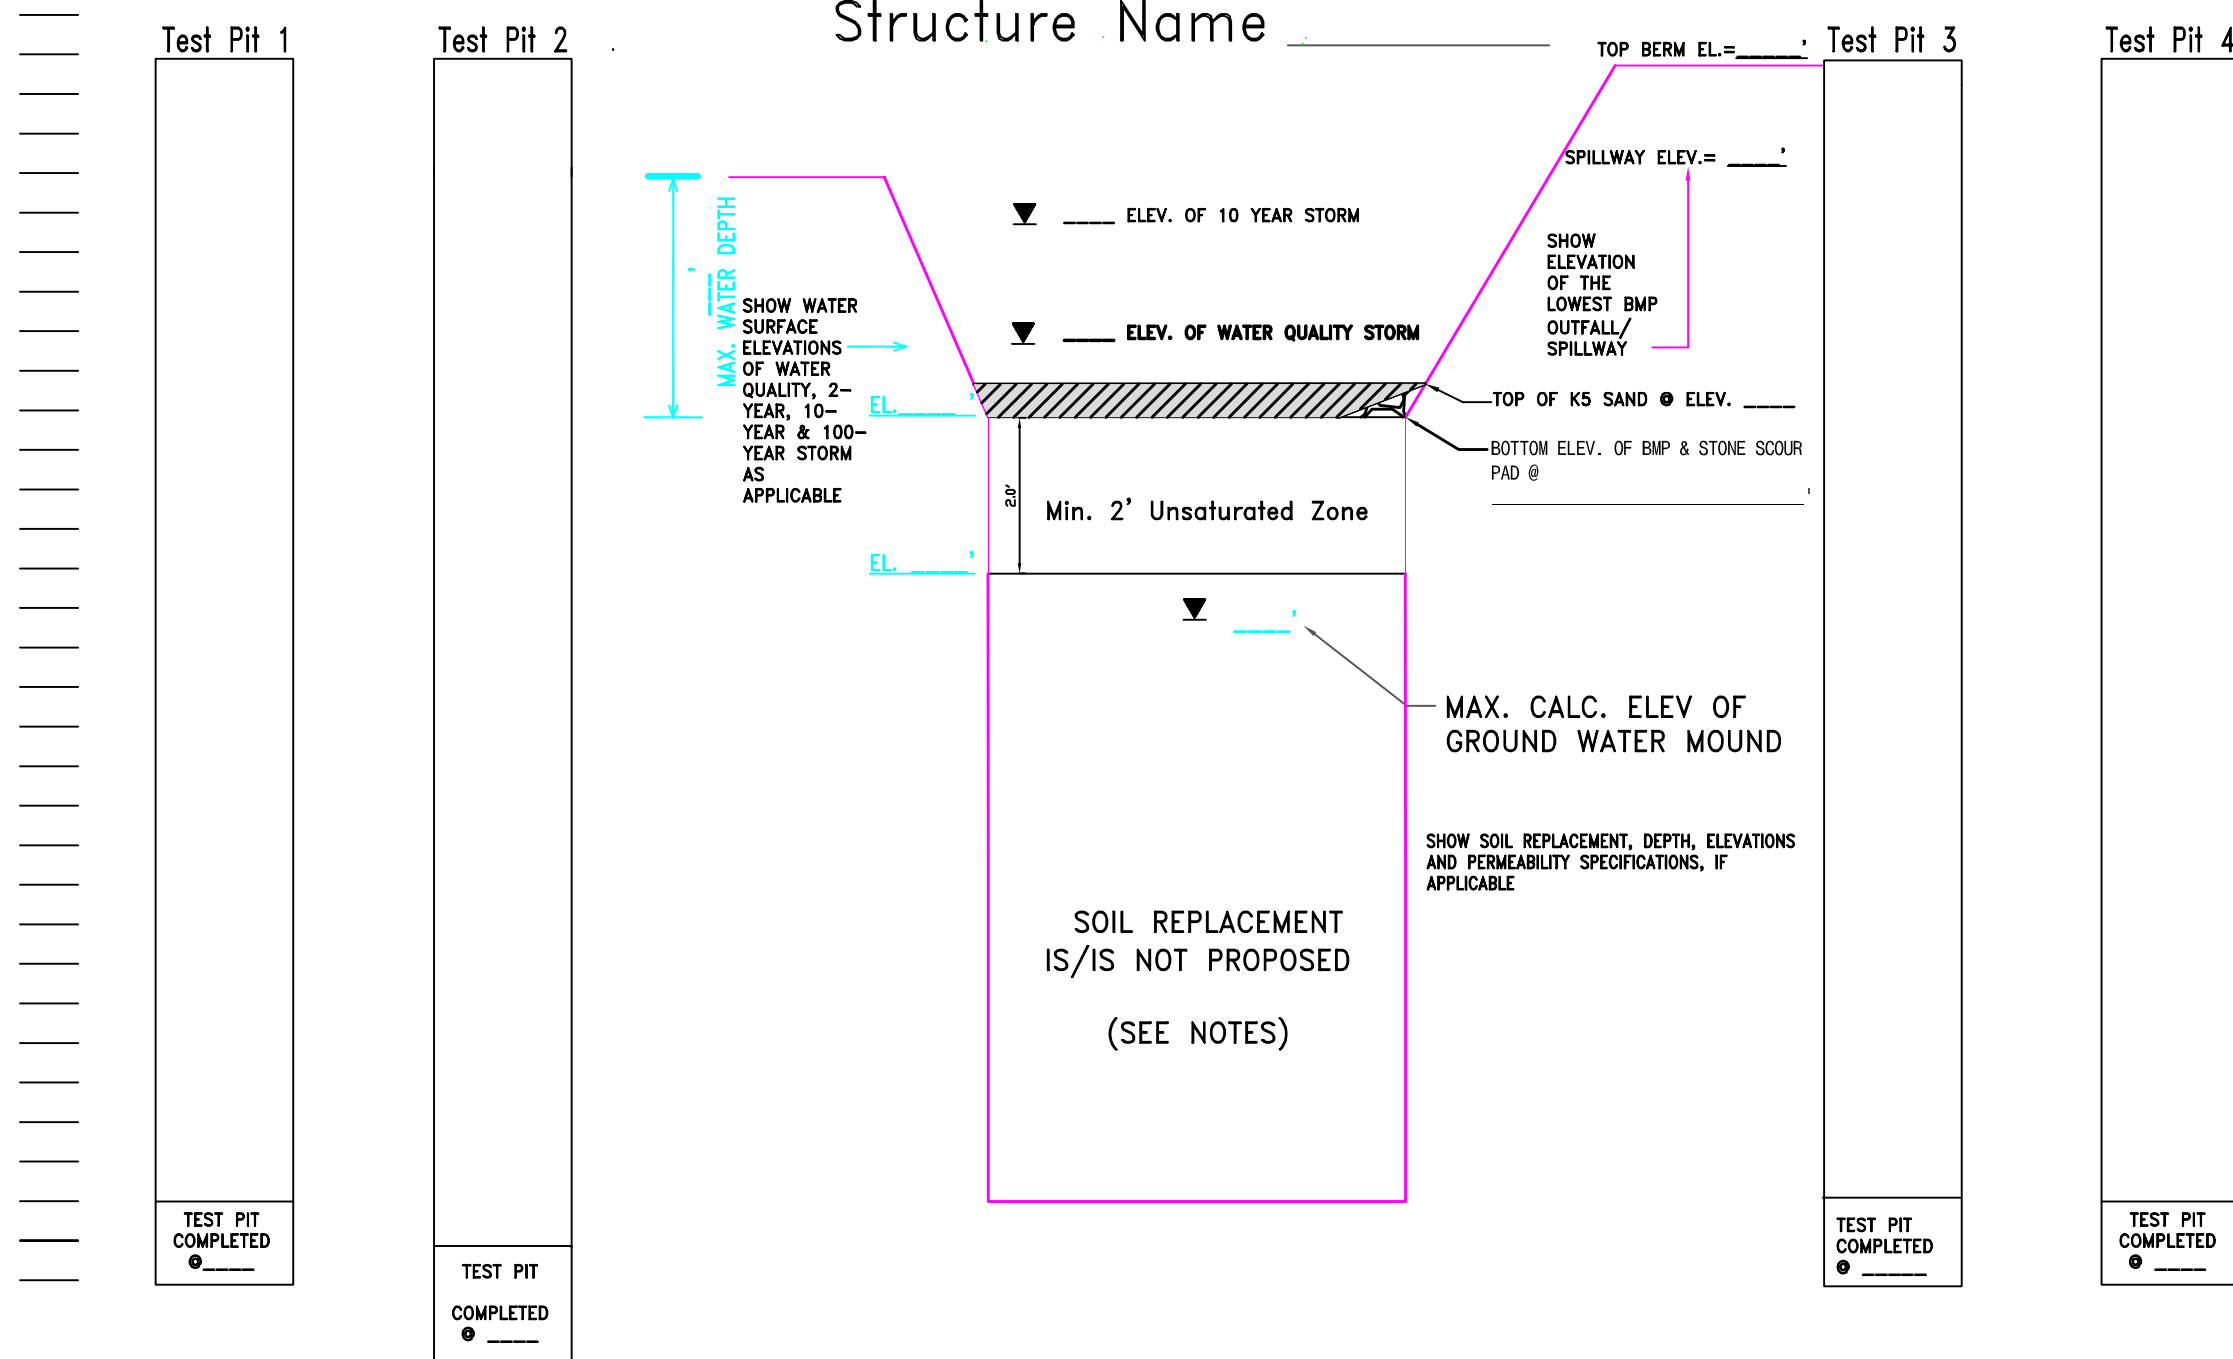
Test Pit 1

Test Pit 2

Structure Name ____________

TOP BERM EL.=_____'

Test Pit 3

Test Pit 4

SPILLWAY ELEV.= _____'

____ ELEV. OF 10 YEAR STORM

SHOW ELEVATION OF THE LOWEST BMP OUTFALL/ SPILLWAY

MAX. WATER DEPTH ____'

SHOW WATER SURFACE ELEVATIONS OF WATER QUALITY, 2-YEAR, 10-YEAR & 100-YEAR STORM AS APPLICABLE

____ ELEV. OF WATER QUALITY STORM

EL._____'

TOP OF K5 SAND @ ELEV. ____

BOTTOM ELEV. OF BMP & STONE SCOUR PAD @ ____________'

2.0'

Min. 2' Unsaturated Zone

EL. _____'

____'

MAX. CALC. ELEV OF GROUND WATER MOUND

SHOW SOIL REPLACEMENT, DEPTH, ELEVATIONS AND PERMEABILITY SPECIFICATIONS, IF APPLICABLE

SOIL REPLACEMENT IS/IS NOT PROPOSED

(SEE NOTES)

TEST PIT COMPLETED @____

TEST PIT COMPLETED @ ____

TEST PIT COMPLETED @ _____

TEST PIT COMPLETED @ ____